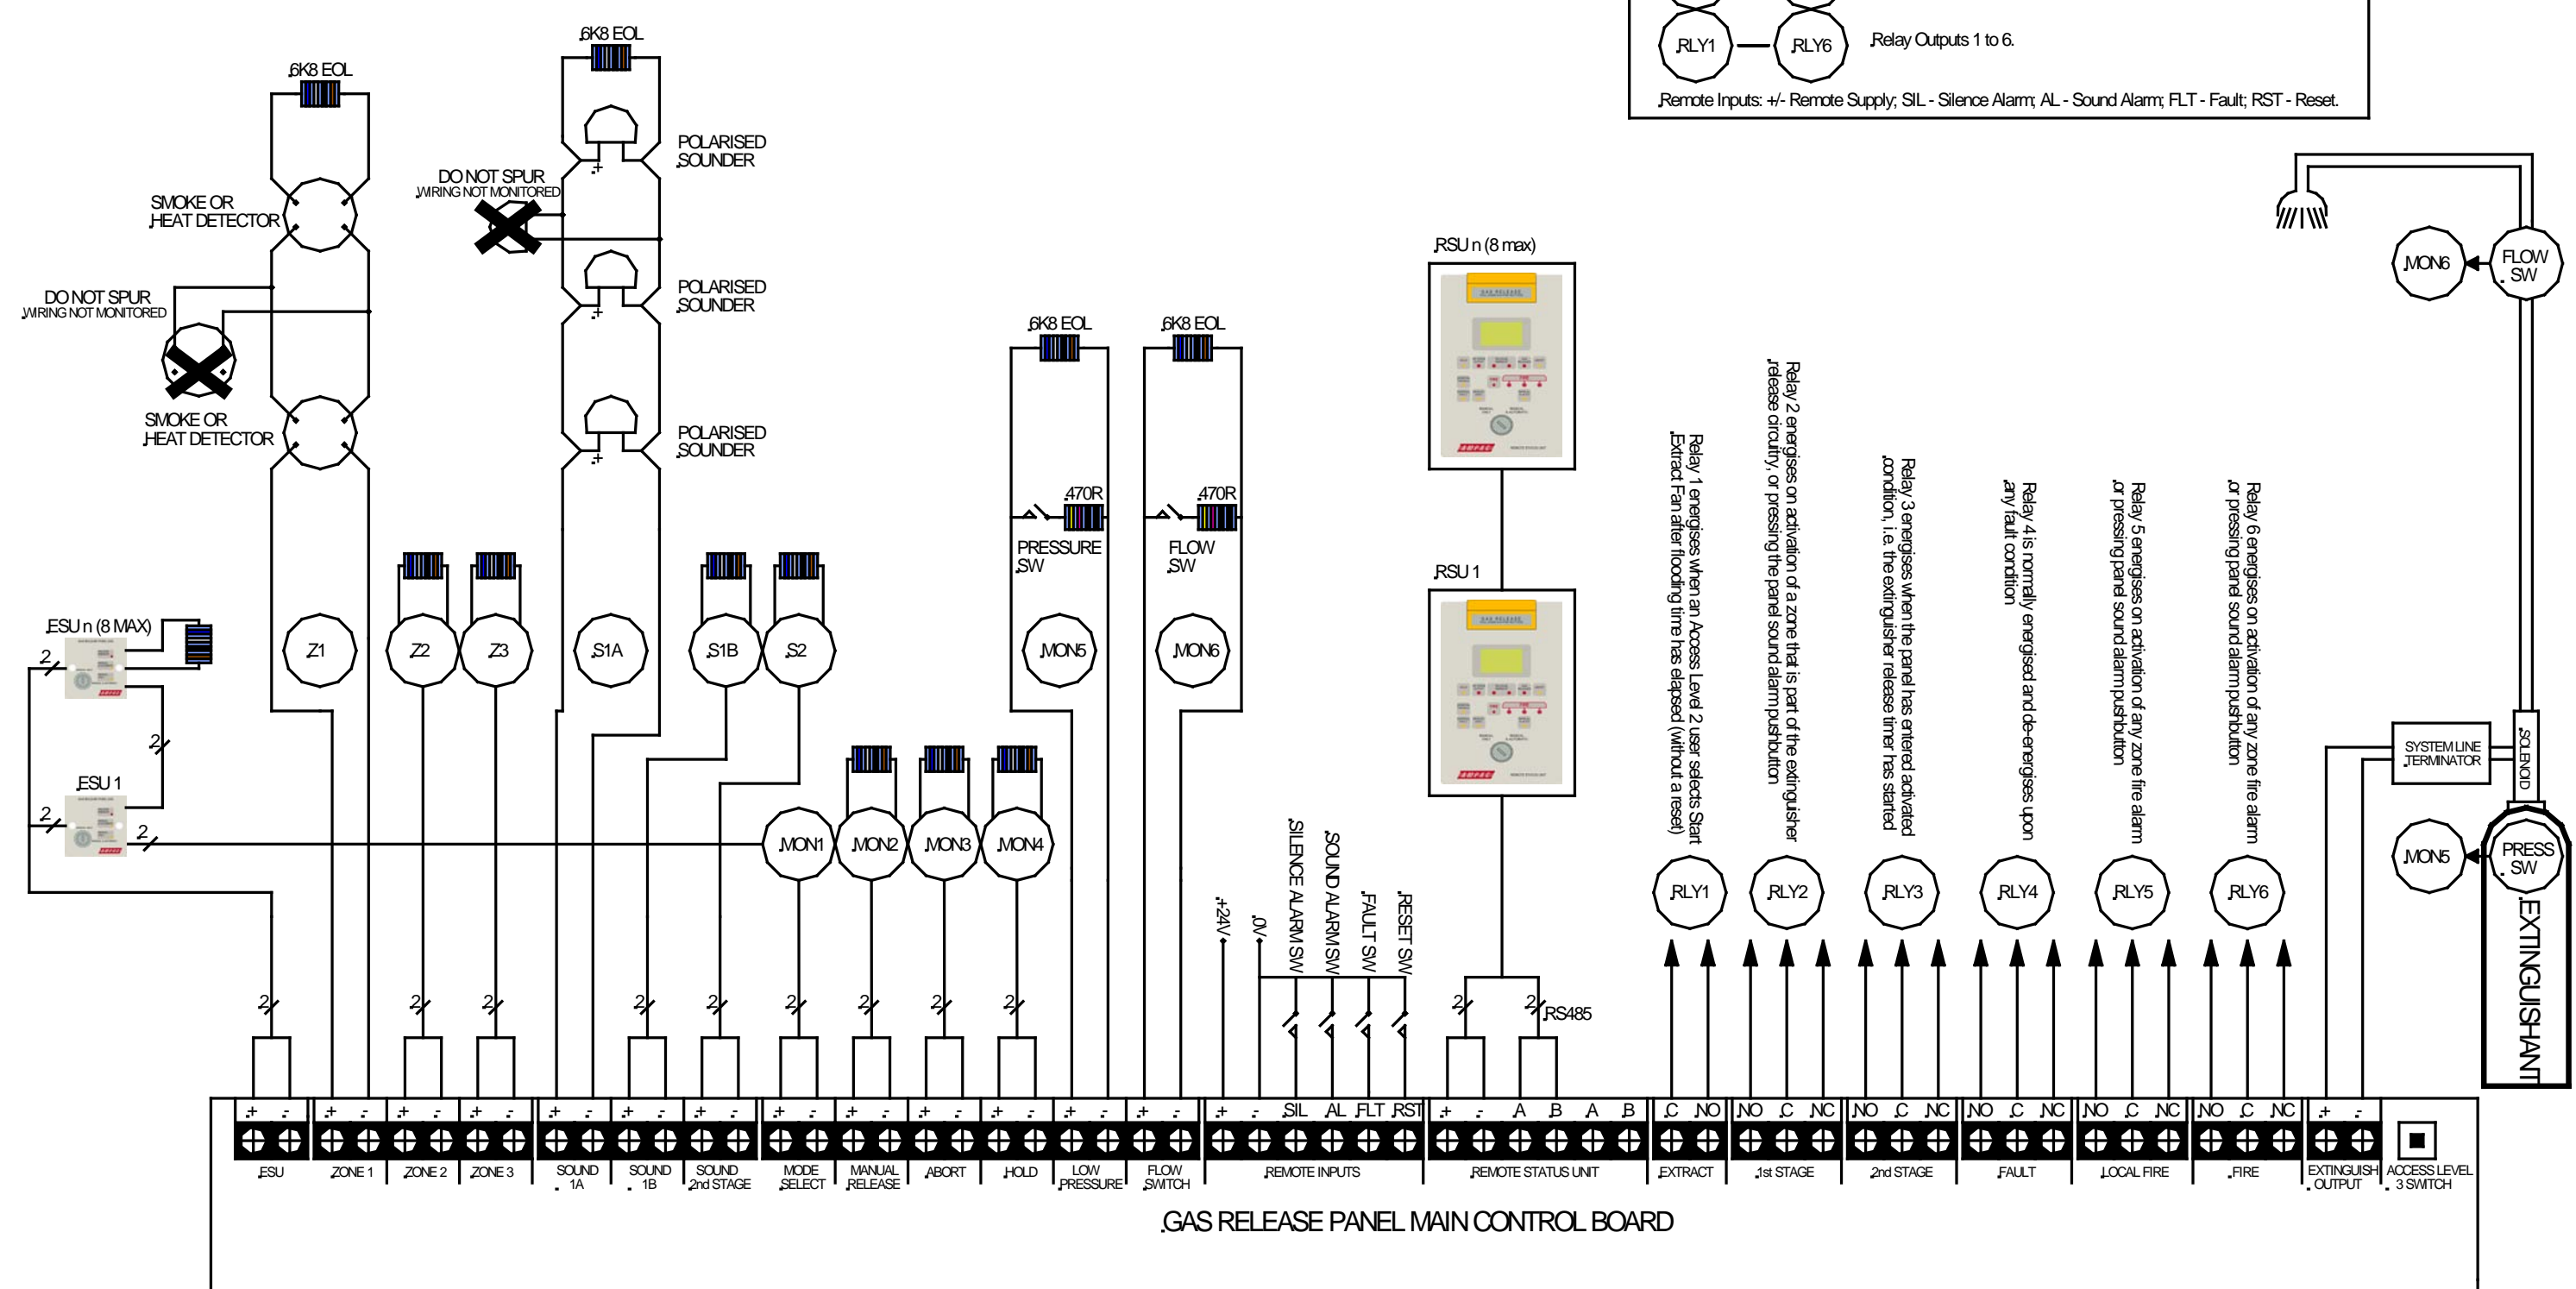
RLY1 RLY6 Relay Outputs 1 to 6.

Remote Inputs: +/- Remote Supply; SIL - Silence Alarm; AL - Sound Alarm; FLT - Fault; RST - Reset.

6K8 EOL

6K8 EOL

POLARISED SOUNDER

SMOKE OR HEAT DETECTOR

DO NOT SPUR WIRING NOT MONITORED

POLARISED SOUNDER

DO NOT SPUR WIRING NOT MONITORED

SMOKE OR HEAT DETECTOR

POLARISED SOUNDER

RSU n (8 max)

MON6

FLOW SW

6K8 EOL

6K8 EOL

470R

470R

PRESSURE SW

FLOW SW

RSU 1

ESU n (8 MAX)

Z1 Z2 Z3 S1A S1B S2 MON5 MON6

ESU 1

MON1 MON2 MON3 MON4

SILENCE ALARM SW

SOUND ALARM SW

FAULT SW

RESET SW

+24V

0V

Relay 1 energises when an Access Level 2 user selects Start Extract Fan after flooding time has elapsed (without a reset)

Relay 2 energises on activation of a zone that is part of the extinguisher release circuitry, or pressing the panel sound alarm pushbutton

Relay 3 energises when the panel has entered activated condition, i.e. the extinguisher release timer has started

Relay 4 is normally energised and de-energises upon any fault condition

Relay 5 energises on activation of any zone fire alarm or pressing panel sound alarm pushbutton

Relay 6 energises on activation of any zone fire alarm or pressing panel sound alarm pushbutton

SYSTEM LINE TERMINATOR

SOLENOID

MON5

PRESS SW

EXTINGUISHANT

RLY1 RLY2 RLY3 RLY4 RLY5 RLY6

RS485

2 2 2 2 2 2 2 2 2 2 2 2 2 2 2 2 2 2 2

+ - + - + - + - + - + - + - + - + - + - + - + - + - + - SIL AL FLT RST + - A B A B C NO NO C NC NO C NC NO C NC NO C NC NO C NC + -

ESU | ZONE 1 | ZONE 2 | ZONE 3 | SOUND 1A | SOUND 1B | SOUND 2nd STAGE | MODE SELECT | MANUAL RELEASE | ABORT | HOLD | LOW PRESSURE | FLOW SWITCH | REMOTE INPUTS | REMOTE STATUS UNIT | EXTRACT | 1st STAGE | 2nd STAGE | FAULT | LOCAL FIRE | FIRE | EXTINGUISH OUTPUT | ACCESS LEVEL 3 SWITCH

GAS RELEASE PANEL MAIN CONTROL BOARD